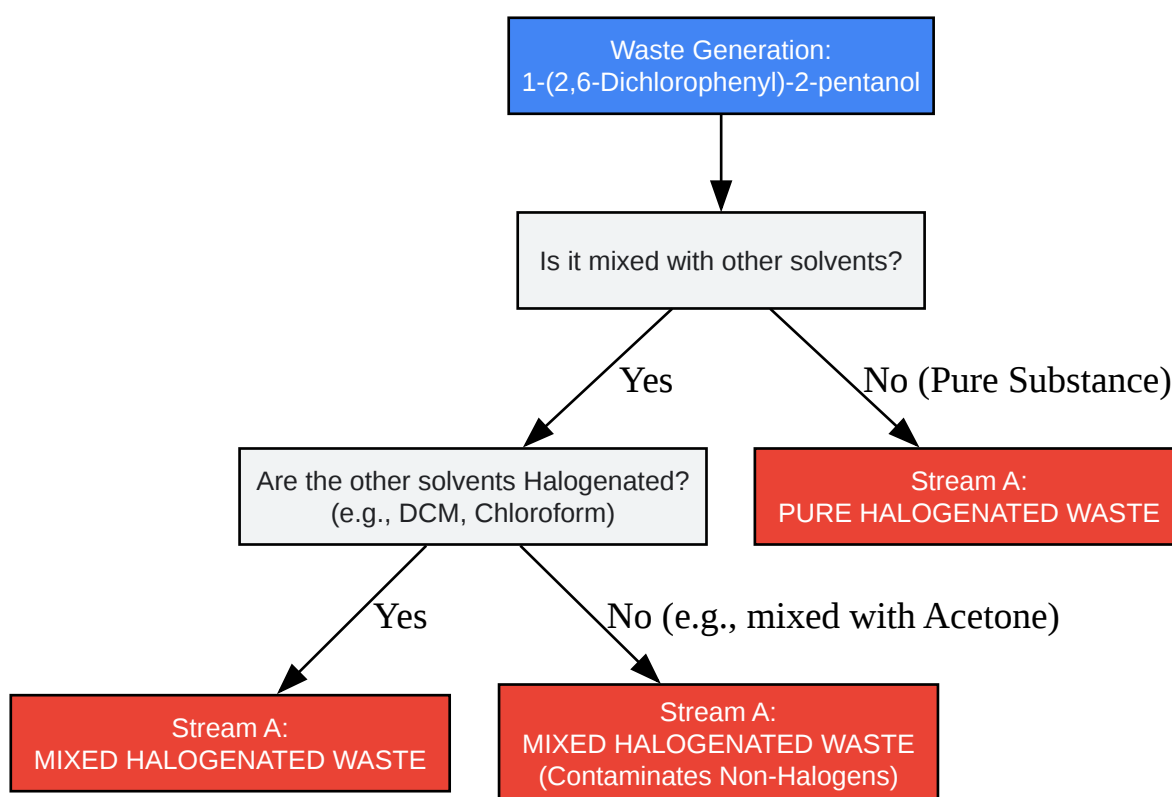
Waste Generation:
1-(2,6-Dichlorophenyl)-2-pentanol

Is it mixed with other solvents?

Yes

No (Pure Substance)

Are the other solvents Halogenated?
(e.g., DCM, Chloroform)

Stream A:
PURE HALOGENATED WASTE

Yes

No (e.g., mixed with Acetone)

Stream A:
MIXED HALOGENATED WASTE

Stream A:
MIXED HALOGENATED WASTE
(Contaminates Non-Halogens)